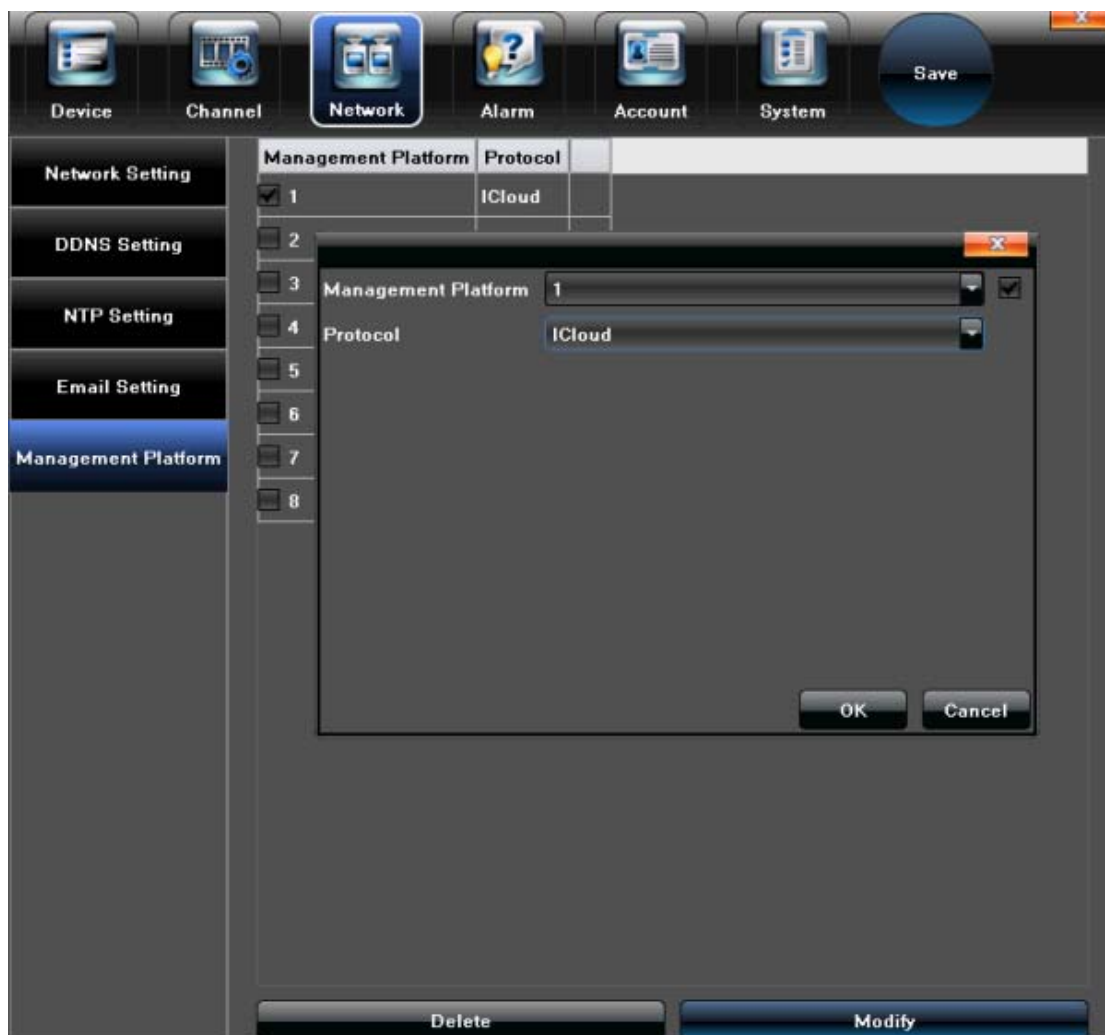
Device Channel Network Alarm Account System Save

Network Setting

DDNS Setting

NTP Setting

Email Setting

Management Platform

| Management Platform | Protocol | |
|---|---|---|
| 1 | ICloud | |
| 2 | | |
| 3 | | |
| 4 | | |
| 5 | | |
| 6 | | |
| 7 | | |
| 8 | | |

Management Platform 1

Protocol ICloud

OK Cancel

Delete Modify